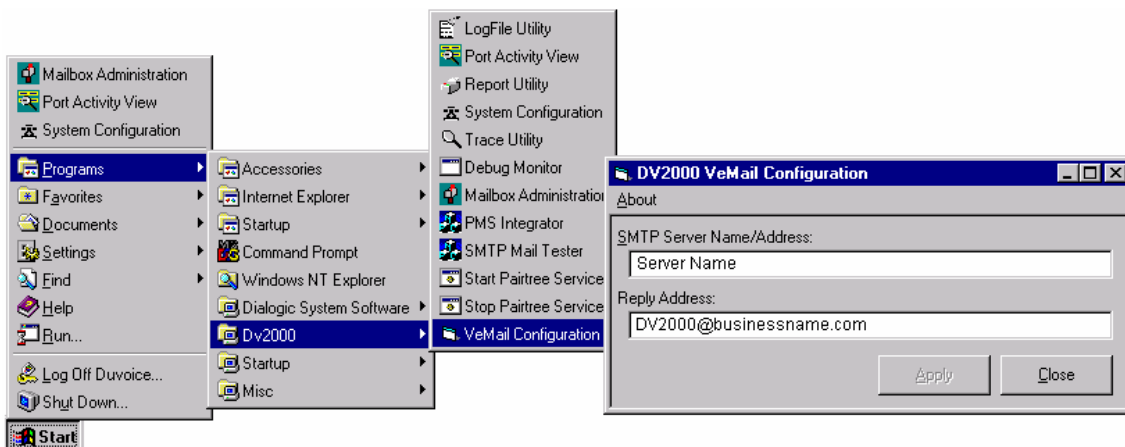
Mailbox Administration
Port Activity View
System Configuration
Programs
Favorites
Documents
Settings
Find
Help
Run...
Log Off Duvoice...
Shut Down...
Start

Accessories
Internet Explorer
Startup
Command Prompt
Windows NT Explorer
Dialogic System Software
Dv2000
Startup
Misc

LogFile Utility
Port Activity View
Report Utility
System Configuration
Trace Utility
Debug Monitor
Mailbox Administration
PMS Integrator
SMTP Mail Tester
Start Pairtree Service
Stop Pairtree Service
VeMail Configuration

DV2000 VeMail Configuration
About
SMTP Server Name/Address:
Server Name
Reply Address:
DV2000@businessname.com
Apply
Close